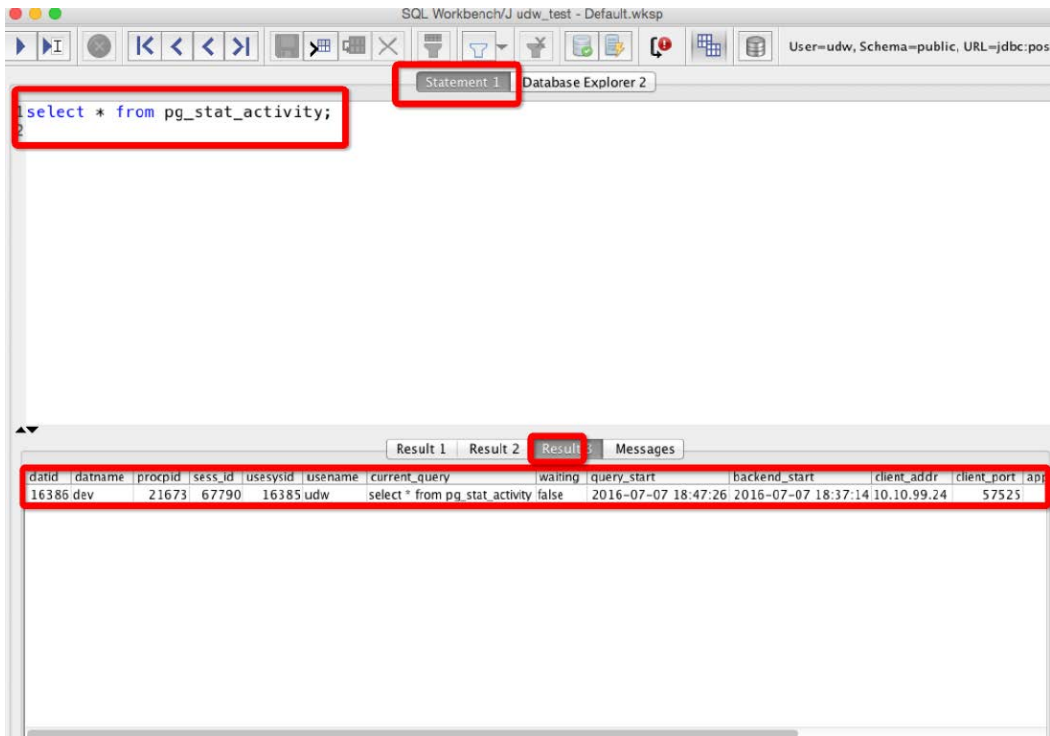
SQL Workbench/J udw_test - Default.wksp

User=udw, Schema=public, URL=jdbc:pos

Statement 1 | Database Explorer 2

1 select * from pg_stat_activity;
2

Result 1 | Result 2 | Result 3 | Messages

| datid | datname | procpid | sess_id | usesysid | usename | current_query | waiting | query_start | backend_start | client_addr | client_port | app |
|---|---|---|---|---|---|---|---|---|---|---|---|---|
| 16386 | dev | 21673 | 67790 | 16385 | udw | select * from pg_stat_activity | false | 2016-07-07 18:47:26 | 2016-07-07 18:37:14 | 10.10.99.24 | 57525 | |